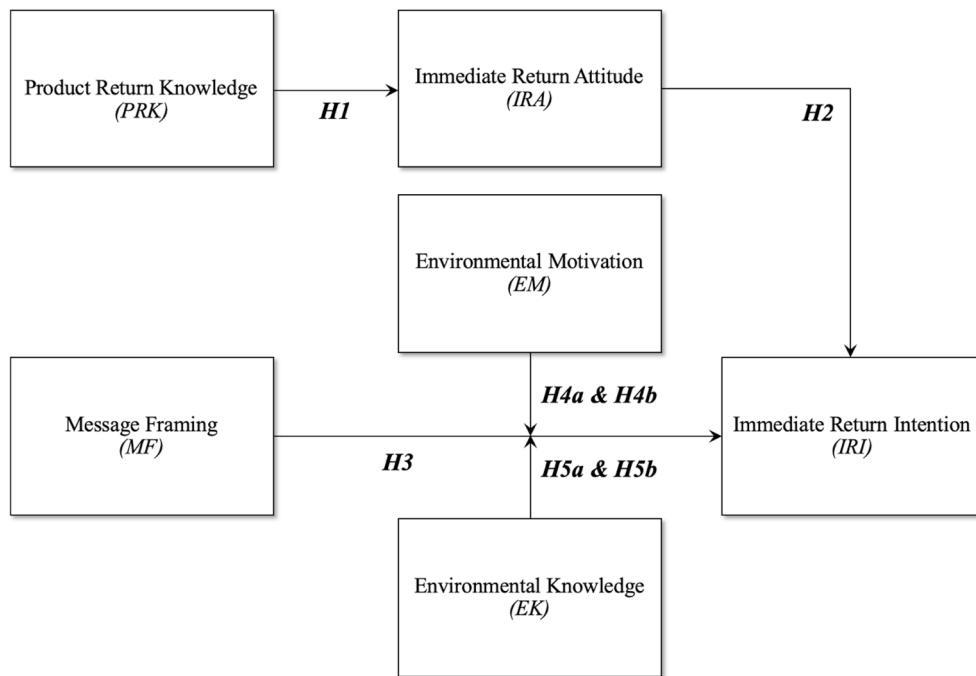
Product Return Knowledge
(PRK)

H1

Immediate Return Attitude
(IRA)

H2

Environmental Motivation
(EM)

Message Framing
(MF)

H4a & H4b

H3

H5a & H5b

Immediate Return Intention
(IRI)

Environmental Knowledge
(EK)